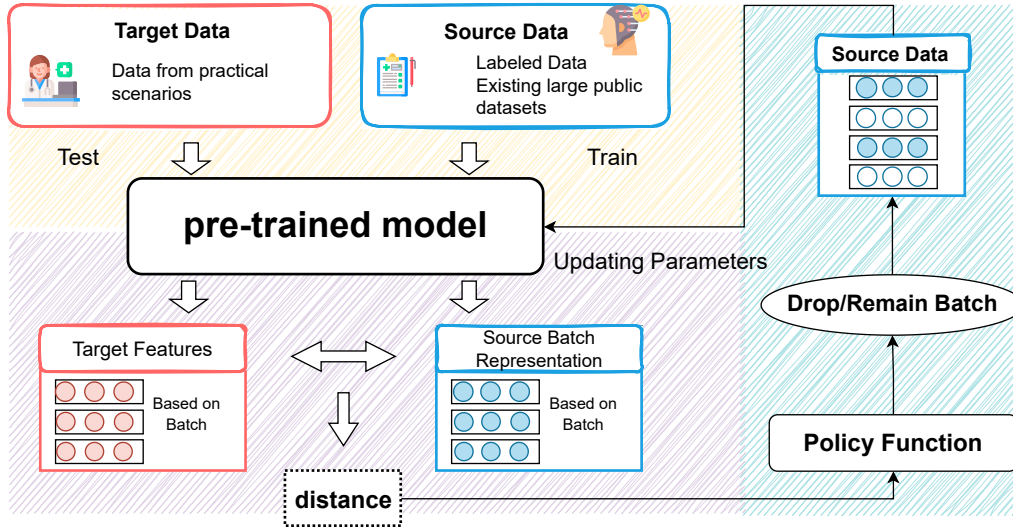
Target Data
Data from practical scenarios

Source Data
Labeled Data
Existing large public datasets

Source Data

Test

Train

pre-trained model

Updating Parameters

Drop/Remain Batch

Target Features

Based on Batch

Source Batch Representation

Based on Batch

Policy Function

distance